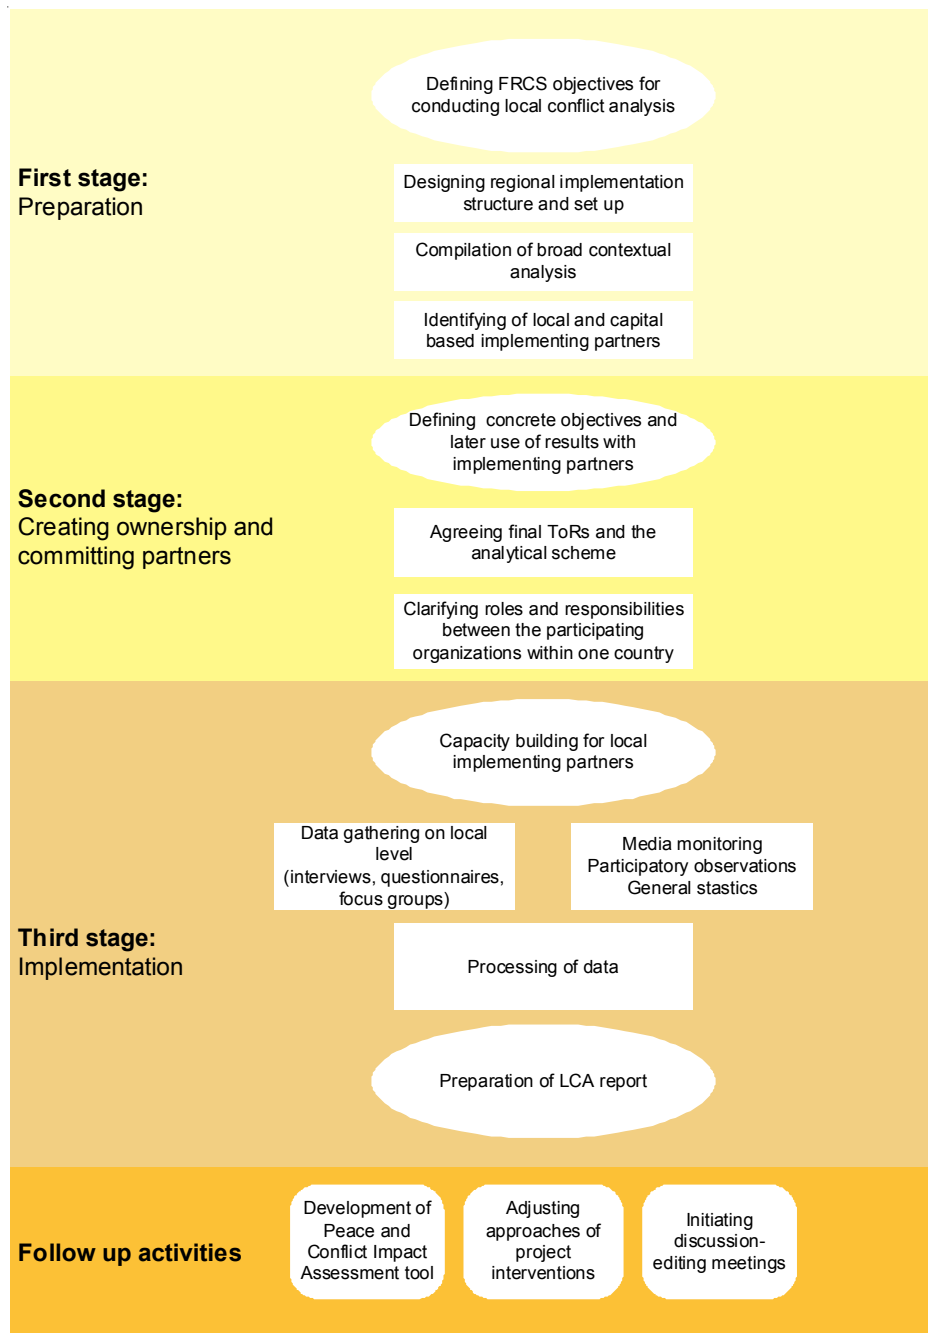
First stage:
Preparation

Defining FRCS objectives for conducting local conflict analysis

Designing regional implementation structure and set up

Compilation of broad contextual analysis

Identifying of local and capital based implementing partners

Second stage:
Creating ownership and committing partners

Defining concrete objectives and later use of results with implementing partners

Agreeing final ToRs and the analytical scheme

Clarifying roles and responsibilities between the participating organizations within one country

Third stage:
Implementation

Capacity building for local implementing partners

Data gathering on local level (interviews, questionnaires, focus groups)

Media monitoring
Participatory observations
General stastics

Processing of data

Preparation of LCA report

Follow up activities

Development of Peace and Conflict Impact Assessment tool

Adjusting approaches of project interventions

Initiating discussion-editing meetings